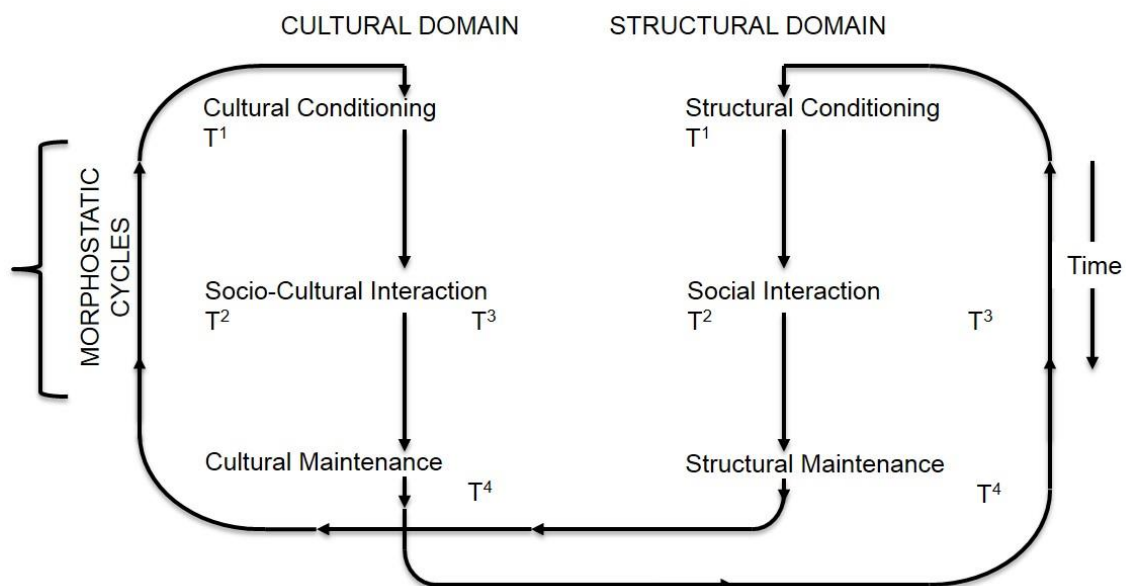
CULTURAL DOMAIN

STRUCTURAL DOMAIN

MORPHOSTATIC CYCLES

Cultural Conditioning
$T^1$

Socio-Cultural Interaction
$T^2$ $T^3$

Cultural Maintenance
$T^4$

Structural Conditioning
$T^1$

Social Interaction
$T^2$ $T^3$

Structural Maintenance
$T^4$

Time